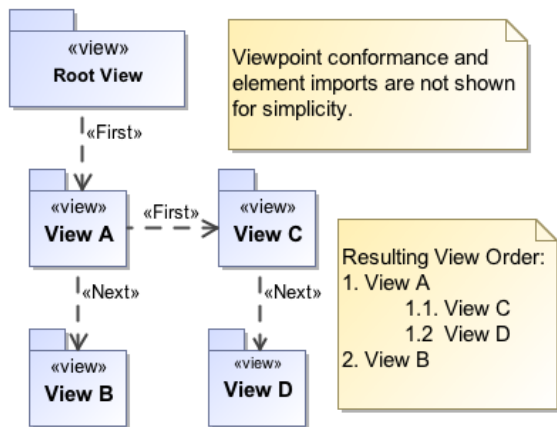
«view»
Root View

Viewpoint conformance and element imports are not shown for simplicity.

«First»

«view»
View A

«First»

«view»
View C

«Next»

«Next»

«view»
View B

«view»
View D

Resulting View Order:
1. View A
1.1. View C
1.2 View D
2. View B